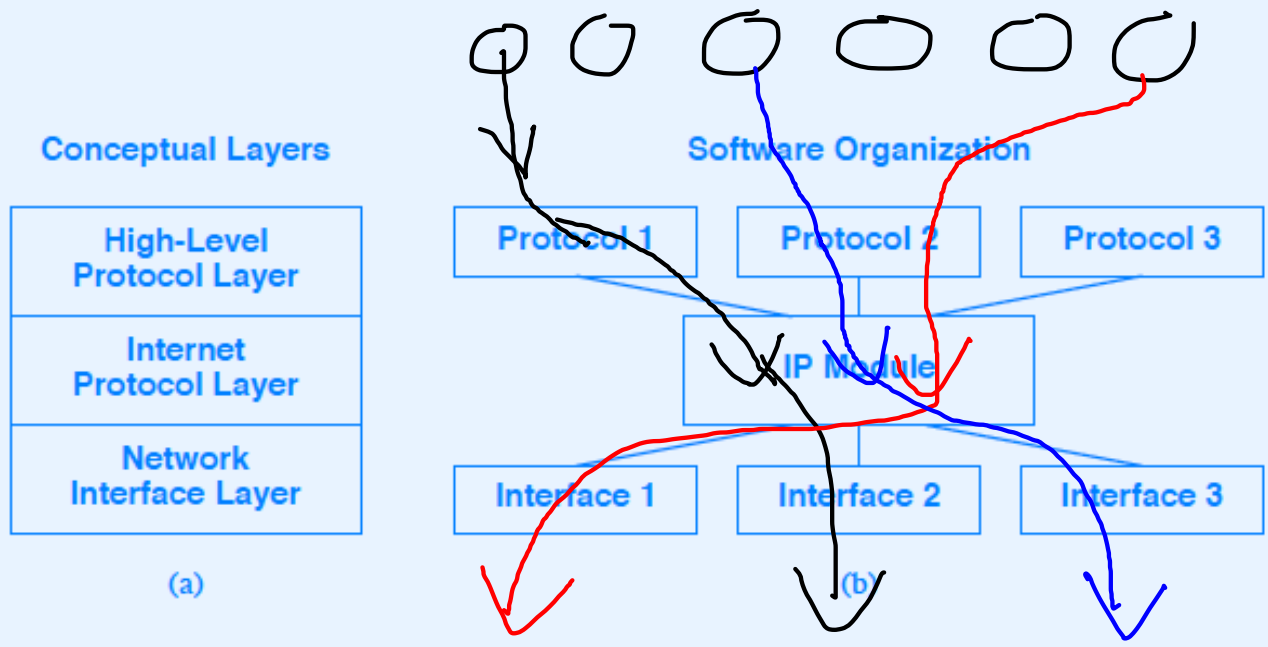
Conceptual Layers

High-Level Protocol Layer

Internet Protocol Layer

Network Interface Layer

(a)

Software Organization

Protocol 1

Protocol 2

Protocol 3

IP Module

Interface 1

Interface 2

Interface 3

(b)